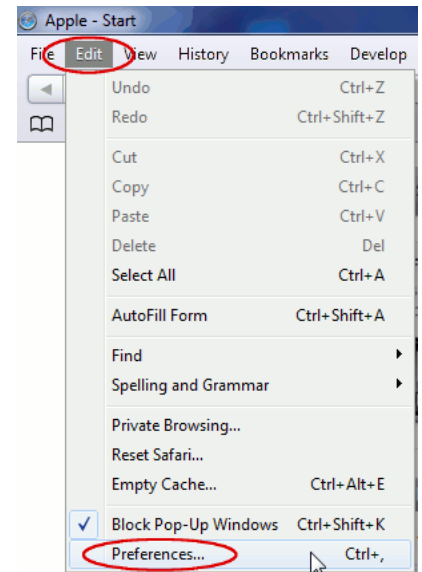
Apple - Start

File Edit View History Bookmarks Develop

Undo Ctrl+Z
Redo Ctrl+Shift+Z

Cut Ctrl+X
Copy Ctrl+C
Paste Ctrl+V
Delete Del
Select All Ctrl+A

AutoFill Form Ctrl+Shift+A

Find
Spelling and Grammar

Private Browsing...
Reset Safari...
Empty Cache... Ctrl+Alt+E

✓ Block Pop-Up Windows Ctrl+Shift+K
Preferences... Ctrl+,